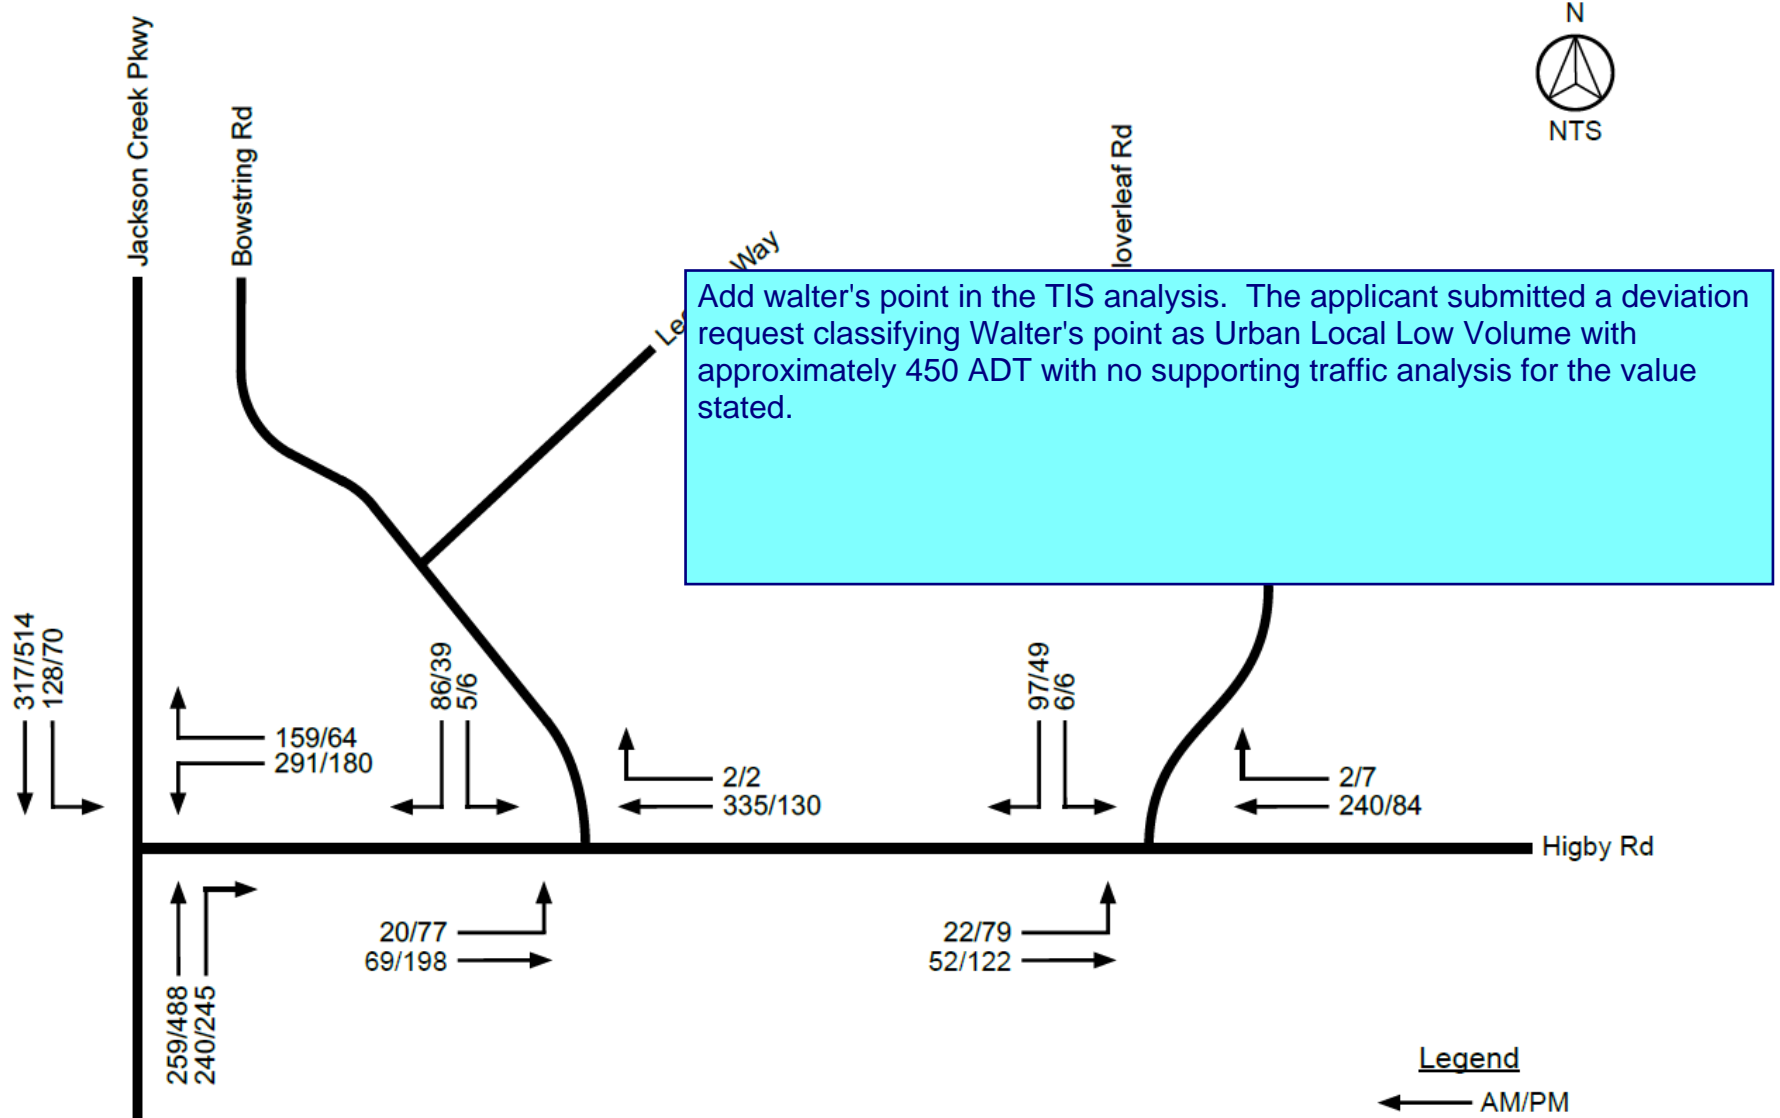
N

NTS

Jackson Creek Pkwy

Bowstring Rd

Le Way

loverleaf Rd

Add walter's point in the TIS analysis. The applicant submitted a deviation request classifying Walter's point as Urban Local Low Volume with approximately 450 ADT with no supporting traffic analysis for the value stated.

317/514
128/70

159/64
291/180

86/39
5/6

2/2
335/130

97/49
6/6

2/7
240/84

Higby Rd

20/77
69/198

22/79
52/122

259/488
240/245

Legend

AM/PM